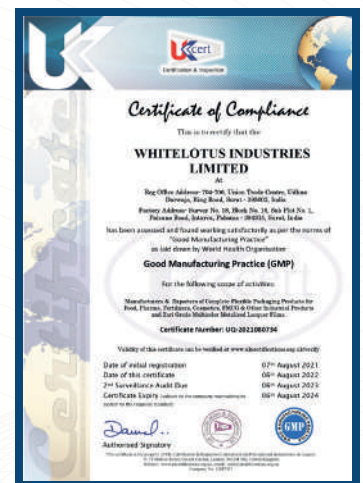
UKcert
Certification & Inspection

Certificate of Compliance

This is to certify that the

WHITELOTUS INDUSTRIES LIMITED

At

Reg Office Address- 704-706, Union Trade Centre, Udhna Darwaja, Ring Road, Surat - 395002, India

Factory Address: Survey No. 18, Block No. 24, Sub Plot No. 1, Palsana Road, Intervo, Palsana - 394315, Surat, India

has been assessed and found working satisfactorily as per the norms of "Good Manufacturing Practice" as laid down by World Health Organisation

Good Manufacturing Practice (GMP)

For the following scope of activities:

Manufacturer & Exporters of Complete Flexible Packaging Products for Food, Pharma, Fertilizers, Cosmetics, FMCG & Other Industrial Products and End Seals Multicolor Metallised Lacquer Films

Certificate Number: UQ-2021080734

Validity of this certificate can be verified at www.ukcertifications.org.uk/verify

| | |
|---|---|
| Date of Initial registration | 07th August 2021 |
| Date of this certificate | 06th August 2022 |
| 2nd Surveillance Audit Due | 06th August 2023 |
| Certificate Expiry | 06th August 2024 |

Authorised Signatory

GMP

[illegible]